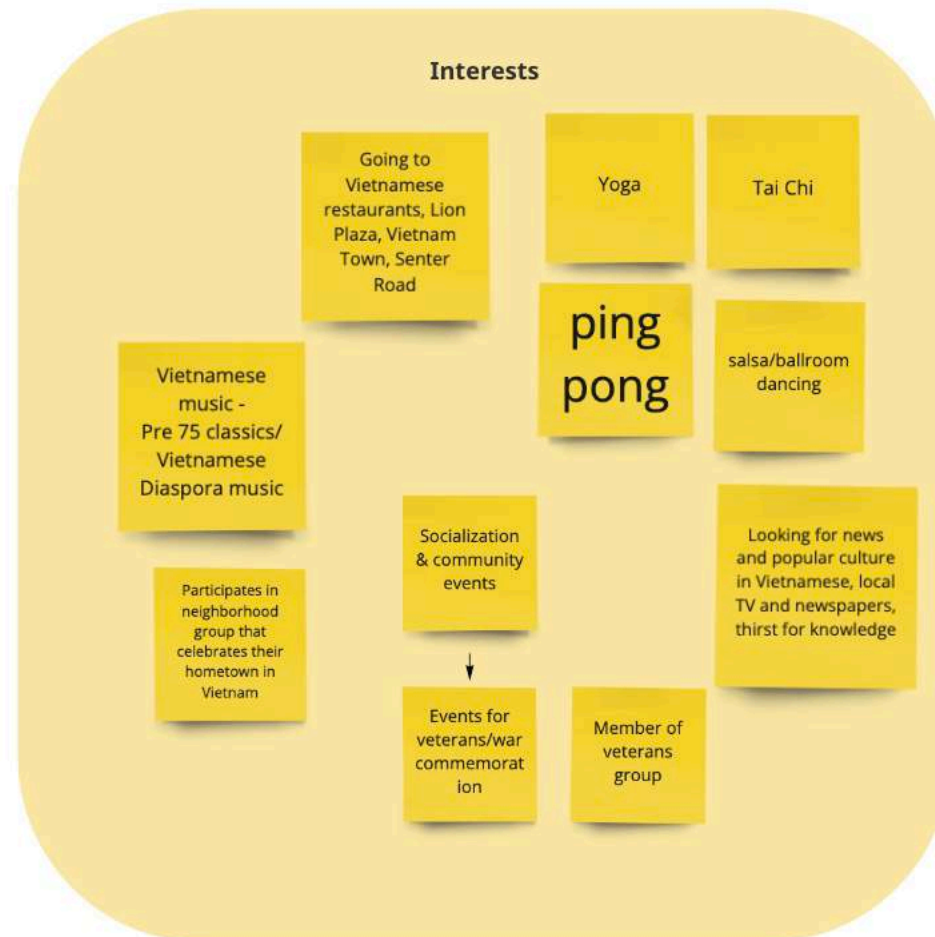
Interests

Going to Vietnamese restaurants, Lion Plaza, Vietnam Town, Senter Road

Yoga

Tai Chi

ping pong

salsa/ballroom dancing

Vietnamese music - Pre 75 classics/ Vietnamese Diaspora music

Socialization & community events

Looking for news and popular culture in Vietnamese, local TV and newspapers, thirst for knowledge

Participates in neighborhood group that celebrates their hometown in Vietnam

Events for veterans/war commemorat ion

Member of veterans group